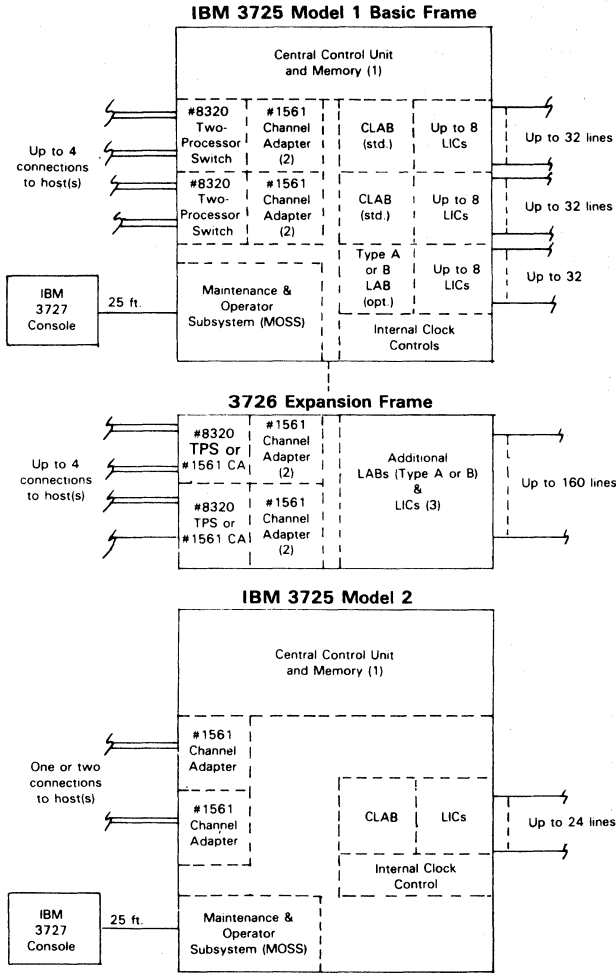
IBM 3725 Model 1 Basic Frame

Central Control Unit and Memory (1)

Up to 4 connections to host(s)

#8320 Two-Processor Switch

#1561 Channel Adapter (2)

CLAB (std.)

Up to 8 LICs

Up to 32 lines

#8320 Two-Processor Switch

#1561 Channel Adapter (2)

CLAB (std.)

Up to 8 LICs

Up to 32 lines

IBM 3727 Console

25 ft.

Maintenance & Operator Subsystem (MOSS)

Type A or B LAB (opt.)

Up to 8 LICs

Up to 32

Internal Clock Controls

3726 Expansion Frame

Up to 4 connections to host(s)

#8320 TPS or #1561 CA

#1561 Channel Adapter (2)

Additional LABs (Type A or B) & LICs (3)

Up to 160 lines

#8320 TPS or #1561 CA

#1561 Channel Adapter (2)

IBM 3725 Model 2

Central Control Unit and Memory (1)

One or two connections to host(s)

#1561 Channel Adapter

#1561 Channel Adapter

CLAB

LICs

Up to 24 lines

Internal Clock Control

IBM 3727 Console

25 ft.

Maintenance & Operator Subsystem (MOSS)